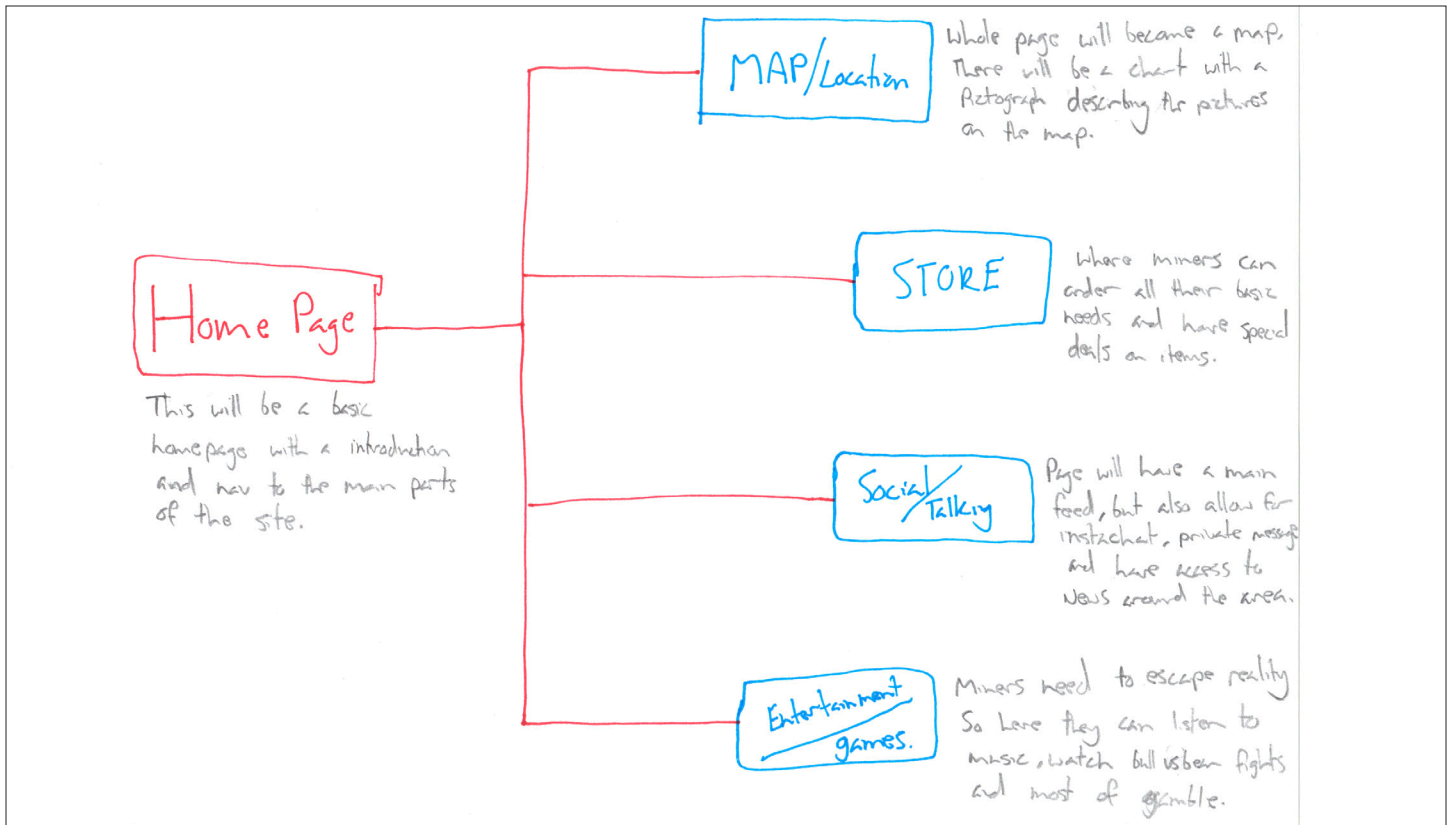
Home Page

This will be a basic homepage with a introduction and nav to the main parts of the site.

MAP/Location

Whole page will became a map, There will be a chart with a Pictograph describing the pictures on the map.

STORE

Where miners can order all their basic needs and have special deals on items.

Social/Talking

Page will have a main feed, but also allow for instachat, private message and have access to News around the area.

Entertainment games.

Miners need to escape reality So here they can listen to music, watch bull vs bear fights and most of gamble.